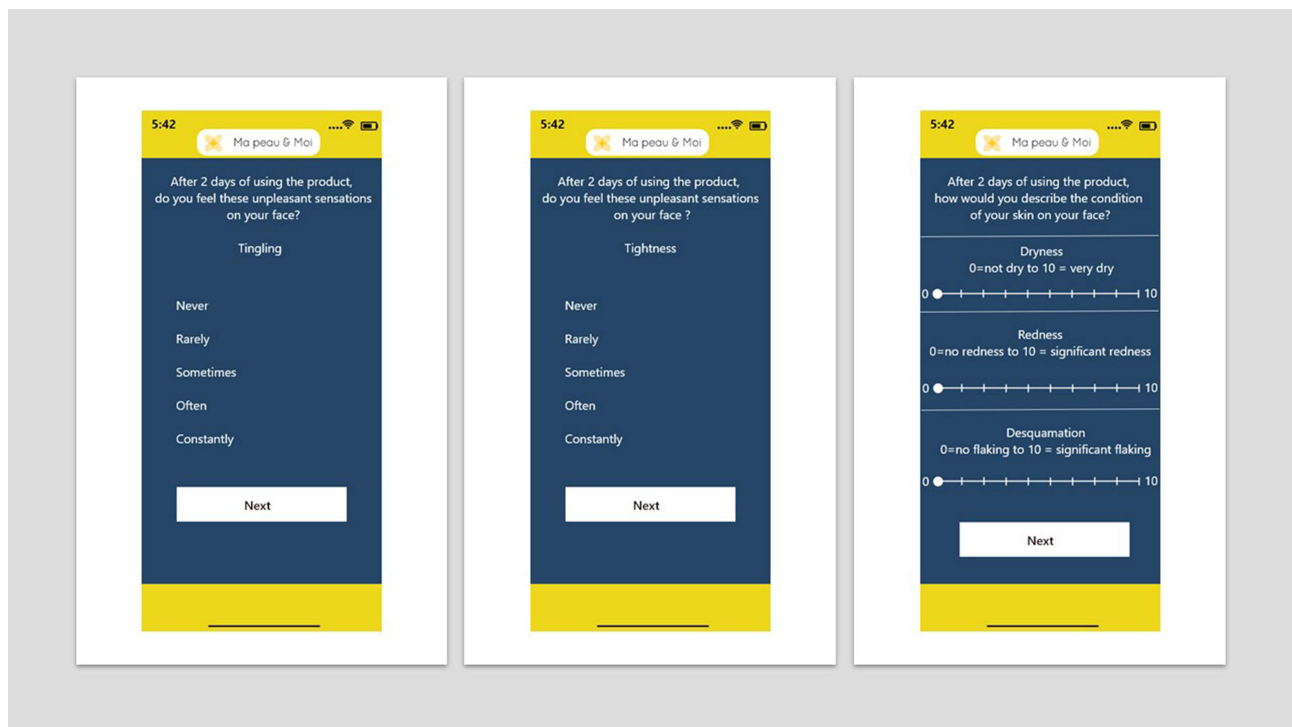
5:42

Ma peau & Moi

After 2 days of using the product, do you feel these unpleasant sensations on your face?

Tingling

Never

Rarely

Sometimes

Often

Constantly

Next

5:42

Ma peau & Moi

After 2 days of using the product, do you feel these unpleasant sensations on your face ?

Tightness

Never

Rarely

Sometimes

Often

Constantly

Next

5:42

Ma peau & Moi

After 2 days of using the product, how would you describe the condition of your skin on your face?

Dryness
0=not dry to 10 = very dry

0 10

Redness
0=no redness to 10 = significant redness

0 10

Desquamation
0=no flaking to 10 = significant flaking

0 10

Next